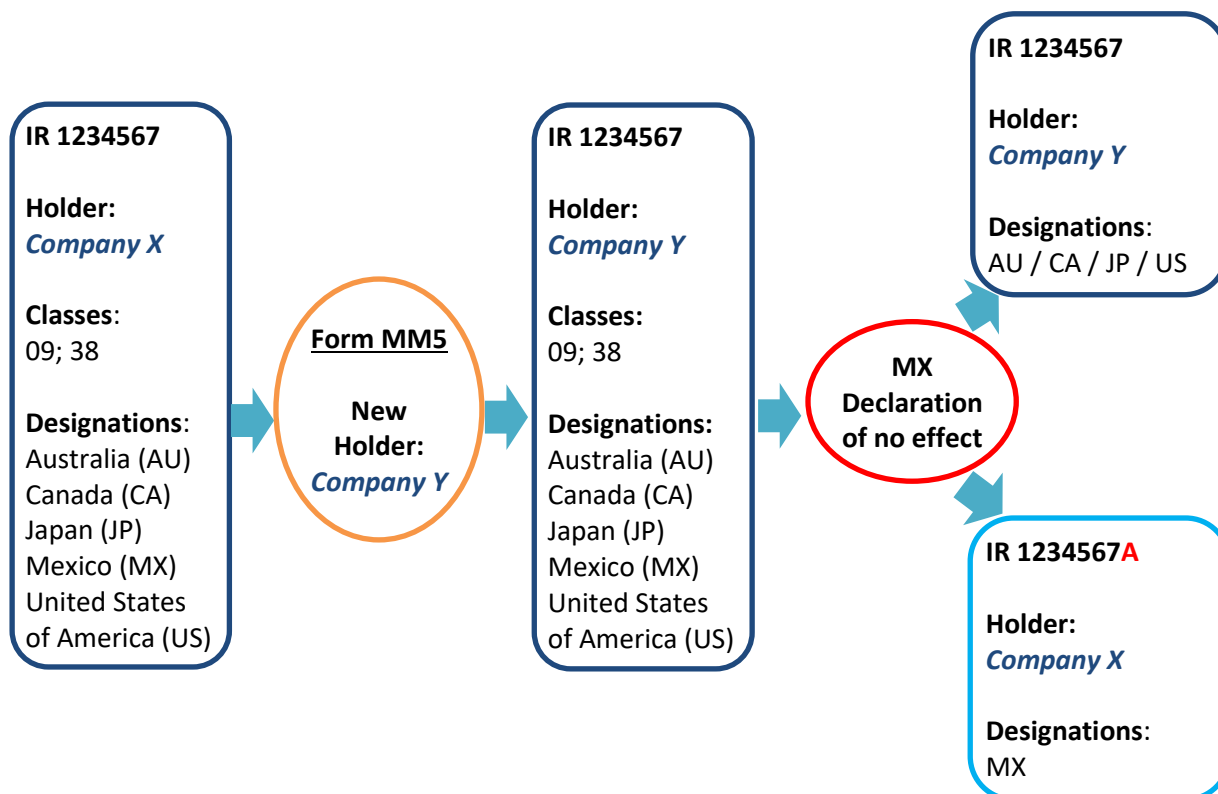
IR 1234567

Holder:
Company X

Classes:
09; 38

Designations:
Australia (AU)
Canada (CA)
Japan (JP)
Mexico (MX)
United States of America (US)

Form MM5

New Holder:
Company Y

IR 1234567

Holder:
Company Y

Classes:
09; 38

Designations:
Australia (AU)
Canada (CA)
Japan (JP)
Mexico (MX)
United States of America (US)

MX Declaration of no effect

IR 1234567

Holder:
Company Y

Designations:
AU / CA / JP / US

IR 1234567A

Holder:
Company X

Designations:
MX